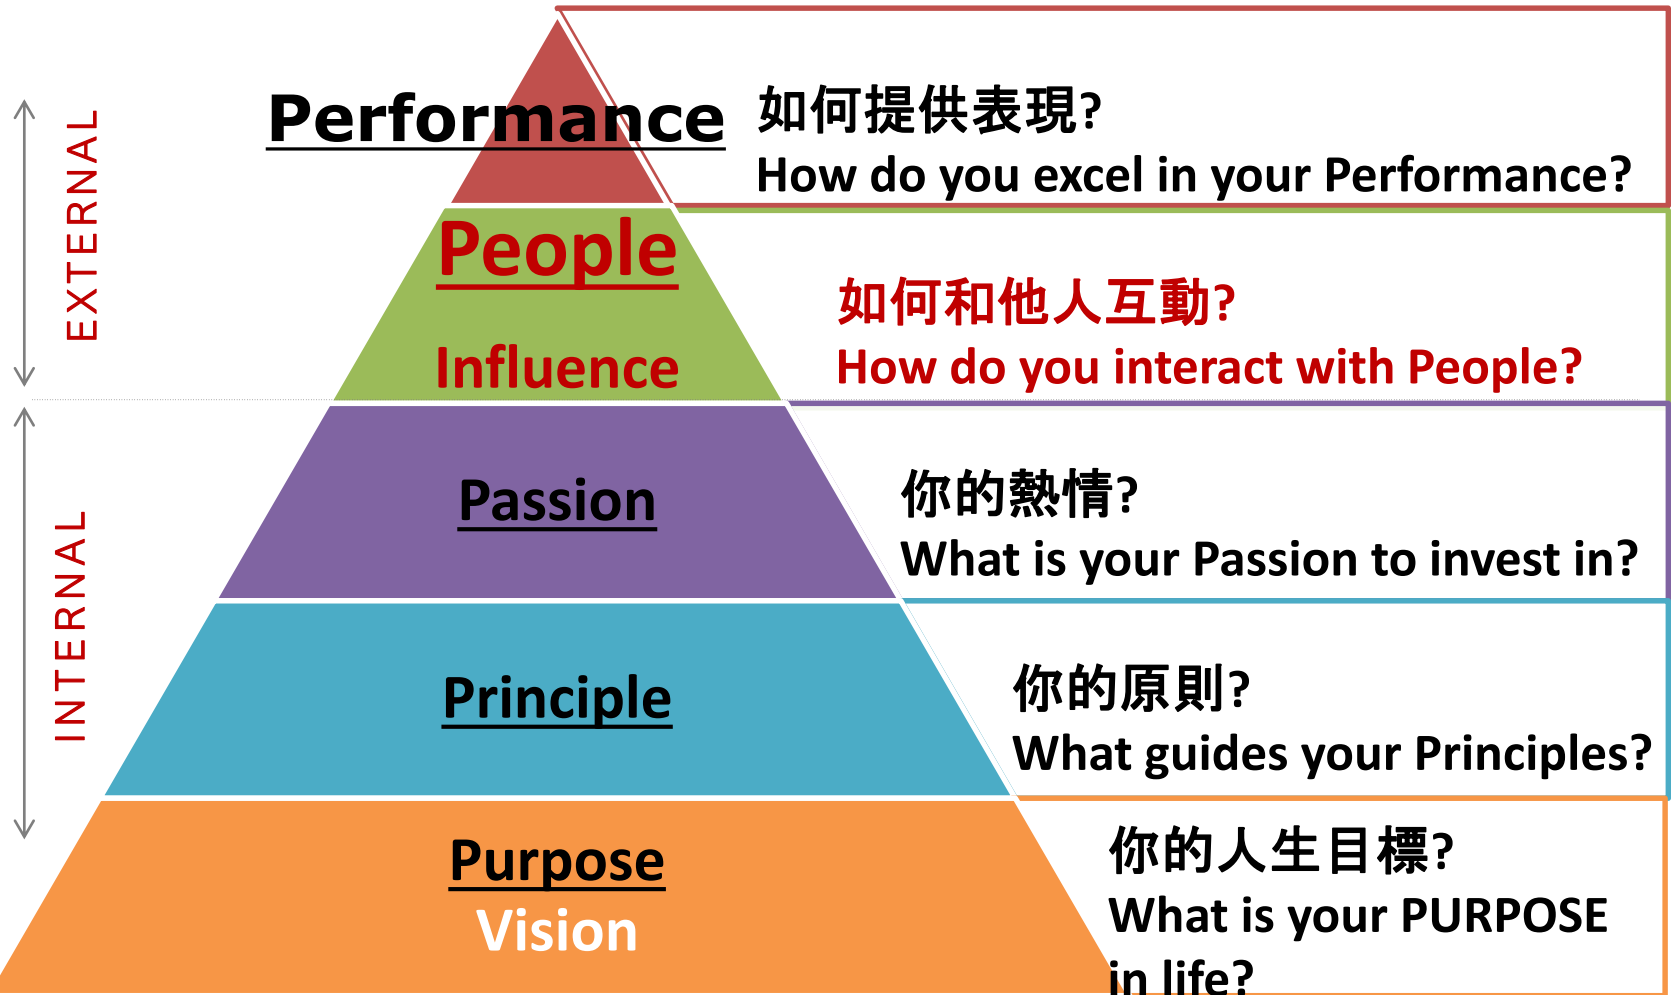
EXTERNAL

INTERNAL

Performance

如何提供表現?
How do you excel in your Performance?

People

Influence

如何和他人互動?
How do you interact with People?

Passion

你的熱情?
What is your Passion to invest in?

Principle

你的原則?
What guides your Principles?

Purpose

Vision

你的人生目標?
What is your PURPOSE in life?